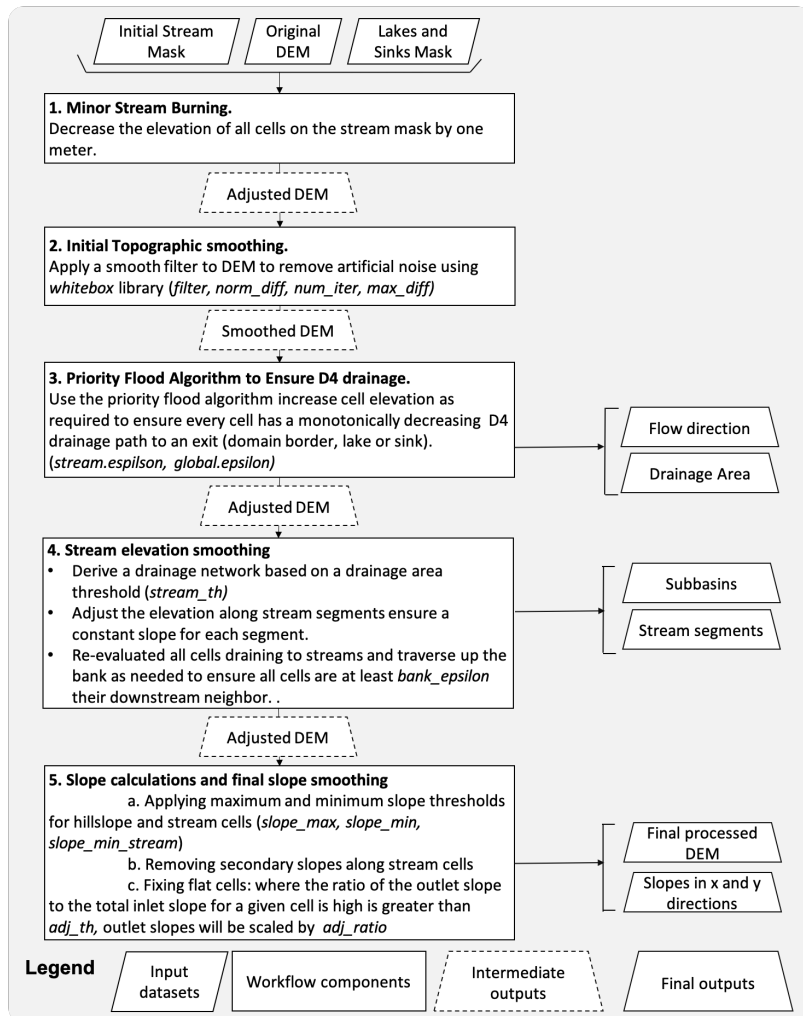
Initial Stream Mask

Original DEM

Lakes and Sinks Mask

**1. Minor Stream Burning.**
Decrease the elevation of all cells on the stream mask by one meter.

Adjusted DEM

**2. Initial Topographic smoothing.**
Apply a smooth filter to DEM to remove artificial noise using *whitebox* library (*filter, norm_diff, num_iter, max_diff)*

Smoothed DEM

**3. Priority Flood Algorithm to Ensure D4 drainage.**
Use the priority flood algorithm increase cell elevation as required to ensure every cell has a monotonically decreasing D4 drainage path to an exit (domain border, lake or sink). (*stream.espilson, global.epsilon)*

Flow direction

Drainage Area

Adjusted DEM

**4. Stream elevation smoothing**
- Derive a drainage network based on a drainage area threshold (*stream_th)*
- Adjust the elevation along stream segments ensure a constant slope for each segment.
- Re-evaluated all cells draining to streams and traverse up the bank as needed to ensure all cells are at least *bank_epsilon* their downstream neighbor. .

Subbasins

Stream segments

Adjusted DEM

**5. Slope calculations and final slope smoothing**
a. Applying maximum and minimum slope thresholds for hillslope and stream cells (*slope_max, slope_min, slope_min_stream*)
b. Removing secondary slopes along stream cells
c. Fixing flat cells: where the ratio of the outlet slope to the total inlet slope for a given cell is high is greater than *adj_th,* outlet slopes will be scaled by *adj_ratio*

Final processed DEM

Slopes in x and y directions

**Legend**

Input datasets

Workflow components

Intermediate outputs

Final outputs